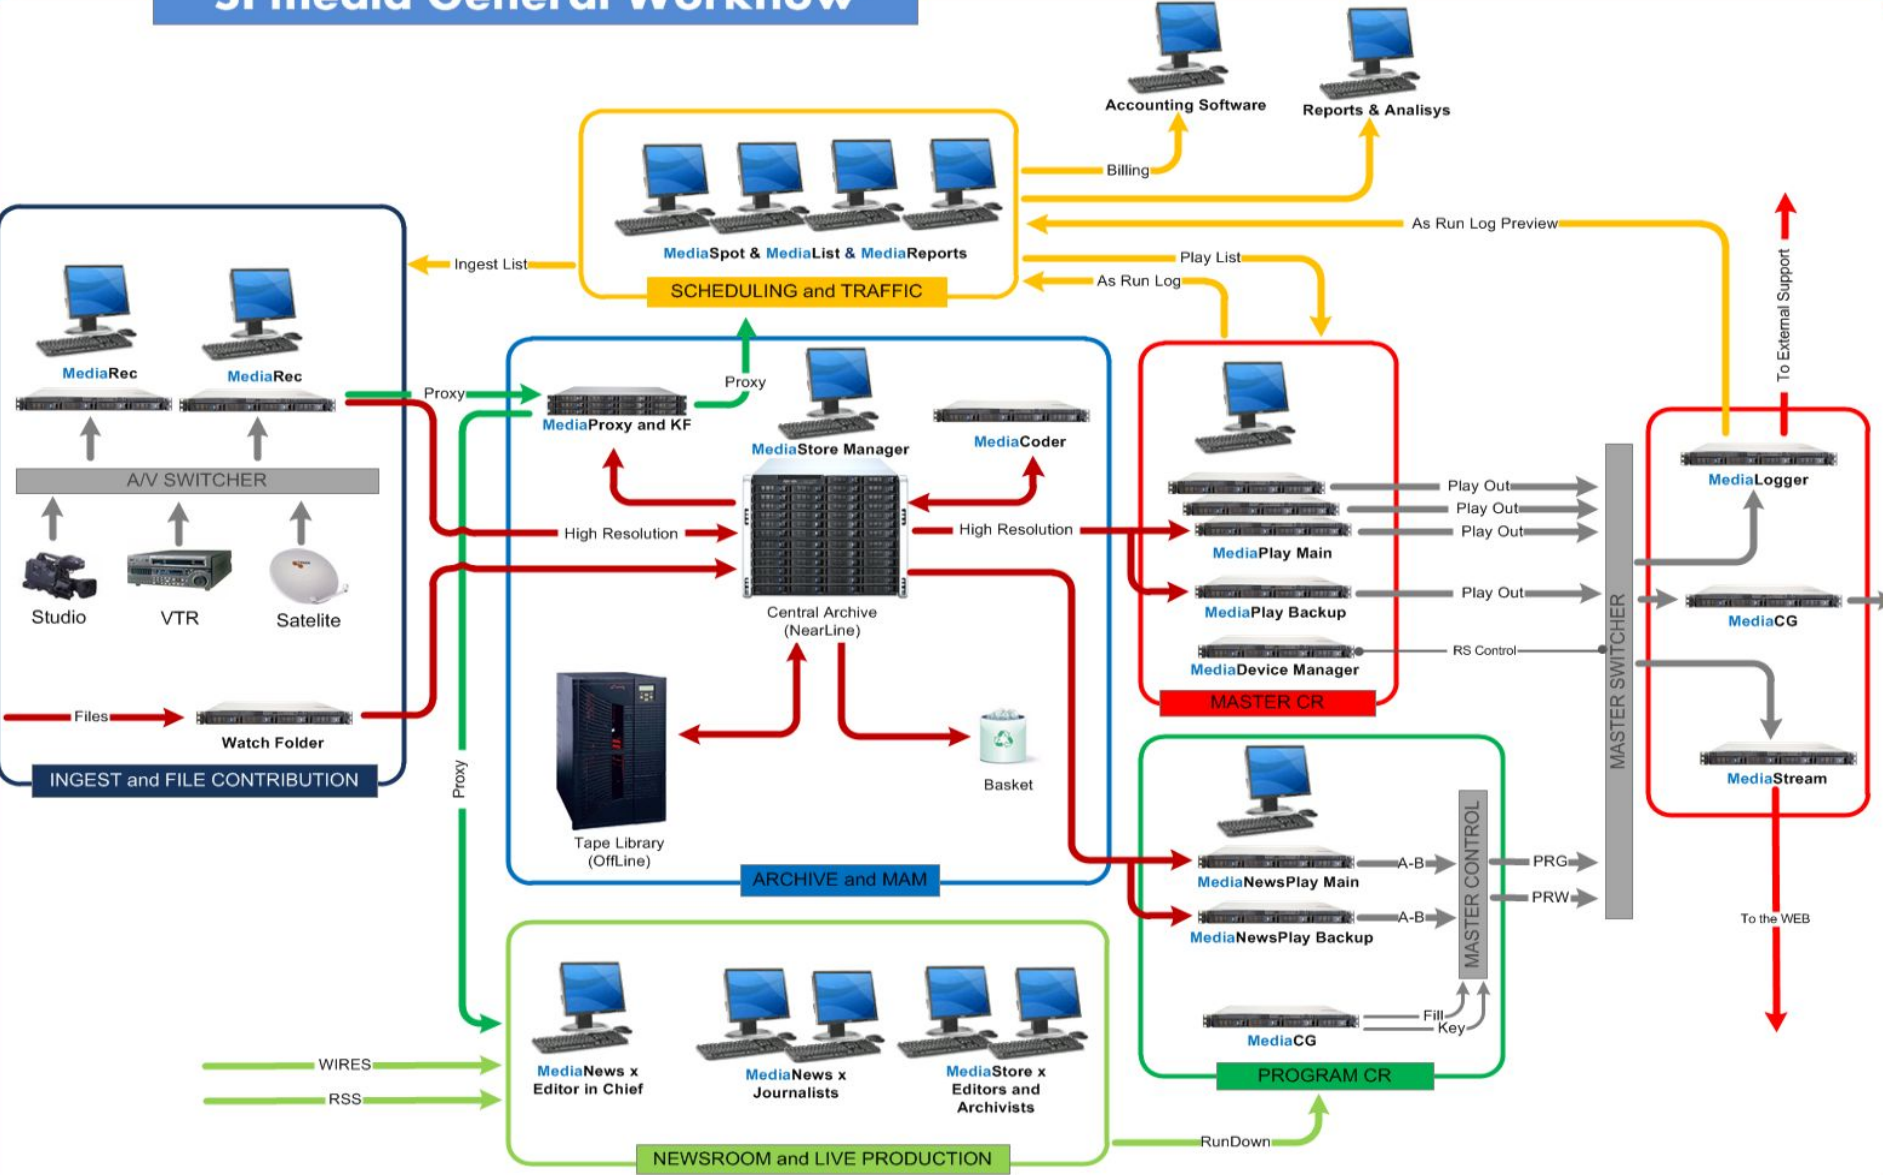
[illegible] General Workflow

Accounting Software

Reports & Analisys

Billing

MediaSpot & MediaList & MediaReports

SCHEDULING and TRAFFIC

As Run Log Preview

Play List

As Run Log

To External Support

Ingest List

MediaRec

MediaRec

A/V SWITCHER

Studio

VTR

Satelite

Files

Watch Folder

INGEST and FILE CONTRIBUTION

Proxy

Proxy

MediaProxy and KF

MediaStore Manager

MediaCoder

High Resolution

High Resolution

Central Archive (NearLine)

Tape Library (OffLine)

Basket

ARCHIVE and MAM

Proxy

Play Out

Play Out

Play Out

MediaPlay Main

Play Out

MediaPlay Backup

RS Control

MediaDevice Manager

MASTER CR

MASTER SWITCHER

MediaLogger

MediaCG

MediaStream

To the WEB

A-B

MediaNewsPlay Main

A-B

MediaNewsPlay Backup

MASTER CONTROL

PRG

PRW

Fill

Key

MediaCG

PROGRAM CR

WIRES

RSS

MediaNews x Editor in Chief

MediaNews x Journalists

MediaStore x Editors and Archivists

RunDown

NEWSROOM and LIVE PRODUCTION